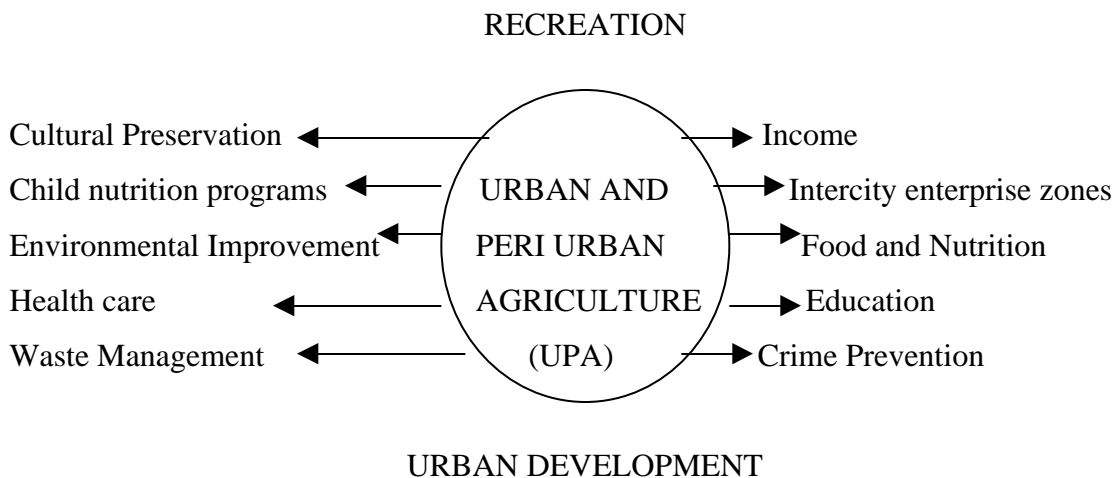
RECREATION

Cultural Preservation

Child nutrition programs

Environmental Improvement

Health care

Waste Management

URBAN AND PERI URBAN AGRICULTURE (UPA)

Income

Intercity enterprise zones

Food and Nutrition

Education

Crime Prevention

URBAN DEVELOPMENT